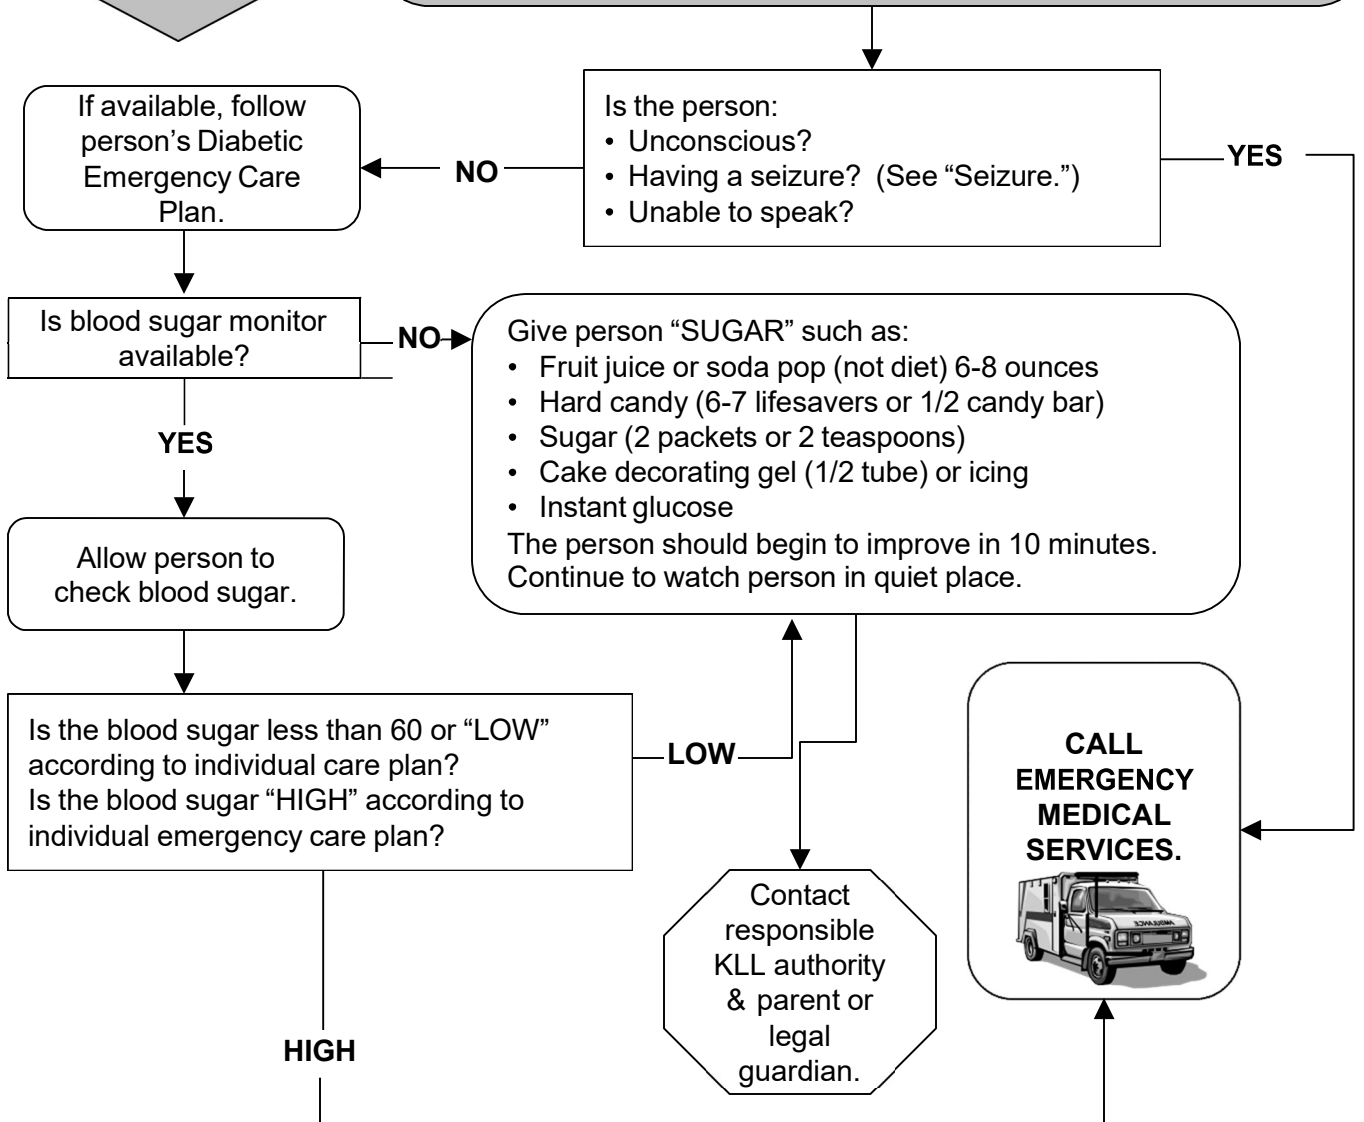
Is the person:
• Unconscious?
• Having a seizure? (See "Seizure.")
• Unable to speak?

YES

NO

If available, follow person's Diabetic Emergency Care Plan.

Is blood sugar monitor available?

NO

Give person "SUGAR" such as:
• Fruit juice or soda pop (not diet) 6-8 ounces
• Hard candy (6-7 lifesavers or 1/2 candy bar)
• Sugar (2 packets or 2 teaspoons)
• Cake decorating gel (1/2 tube) or icing
• Instant glucose
The person should begin to improve in 10 minutes. Continue to watch person in quiet place.

YES

Allow person to check blood sugar.

Is the blood sugar less than 60 or "LOW" according to individual care plan?
Is the blood sugar "HIGH" according to individual emergency care plan?

LOW

CALL EMERGENCY MEDICAL SERVICES.

Contact responsible KLL authority & parent or legal guardian.

HIGH